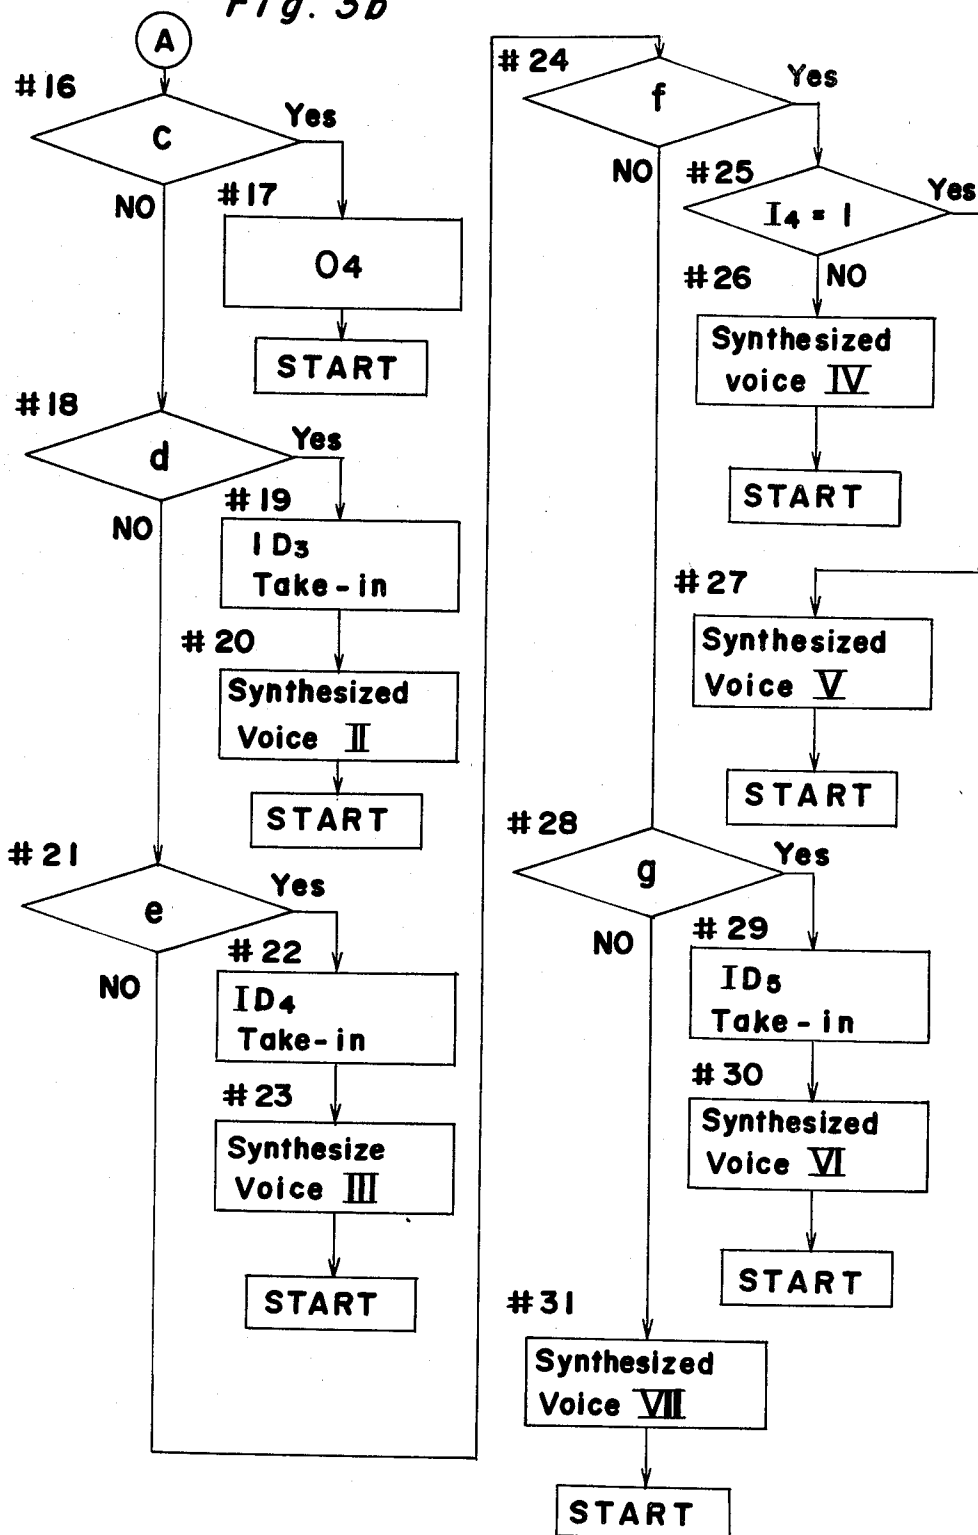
Fig. 3b

A

#16
C
Yes
NO
#17
04
START

#18
d
Yes
NO
#19
ID$_3$ Take-in
#20
Synthesized Voice II
START

#21
e
Yes
NO
#22
ID$_4$ Take-in
#23
Synthesize Voice III
START

#24
f
Yes
NO
#25
I$_4$ = 1
Yes
#26
NO
Synthesized voice IV
START

#27
Synthesized Voice V
START

#28
g
Yes
NO
#29
ID$_5$ Take-in
#30
Synthesized Voice VI
START

#31
Synthesized Voice VII
START